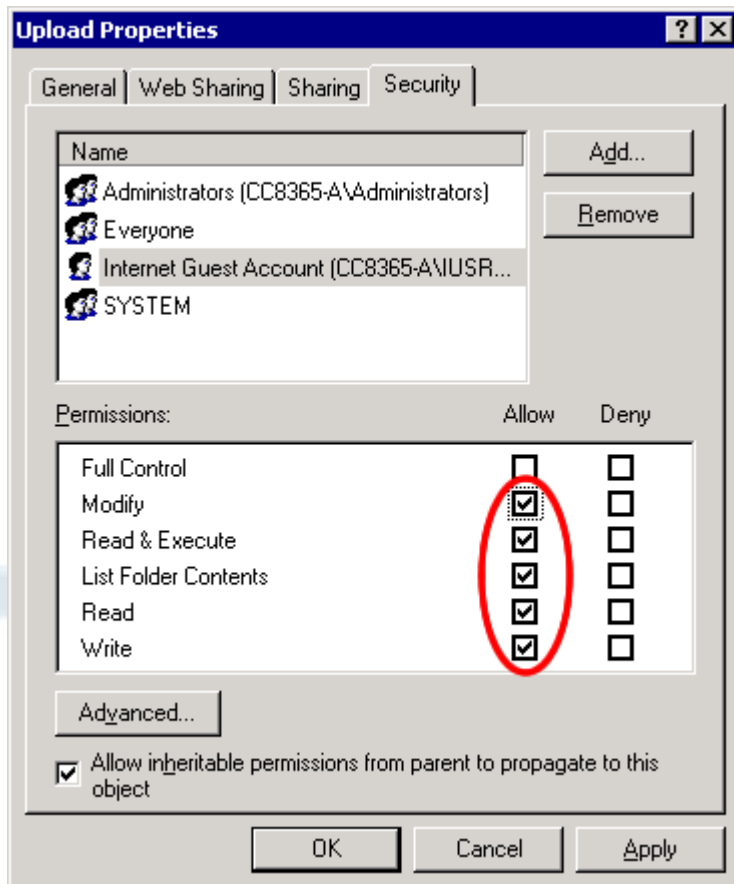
Upload Properties

?

General | Web Sharing | Sharing | Security

Name
Administrators (CC8365-A\Administrators)
Everyone
Internet Guest Account (CC8365-A\IUSR...
SYSTEM

Add...
Remove

Permissions: Allow Deny

| | Allow | Deny |
|---|---|---|
| Full Control | ☐ | ☐ |
| Modify | ☑ | ☐ |
| Read & Execute | ☑ | ☐ |
| List Folder Contents | ☑ | ☐ |
| Read | ☑ | ☐ |
| Write | ☑ | ☐ |

Advanced...

☑ Allow inheritable permissions from parent to propagate to this object

OK Cancel Apply